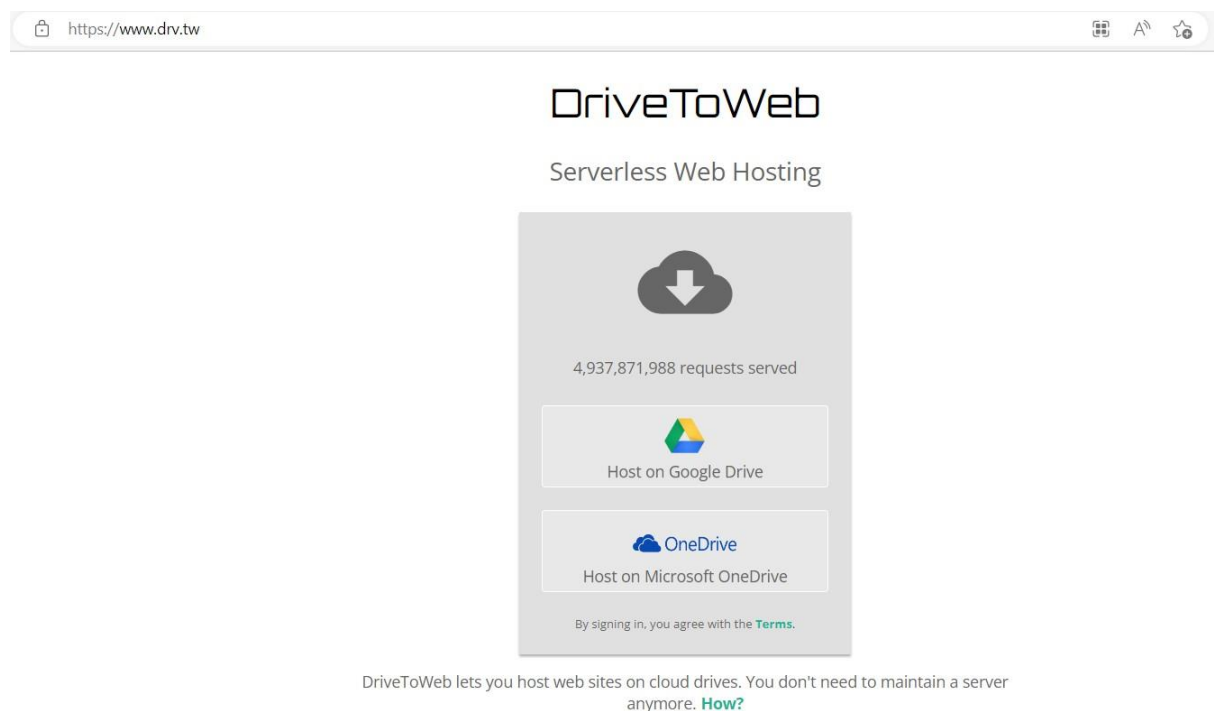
https://www.drv.tw

DriveToWeb

Serverless Web Hosting

4,937,871,988 requests served

Host on Google Drive

OneDrive

Host on Microsoft OneDrive

By signing in, you agree with the Terms.

DriveToWeb lets you host web sites on cloud drives. You don't need to maintain a server anymore. How?